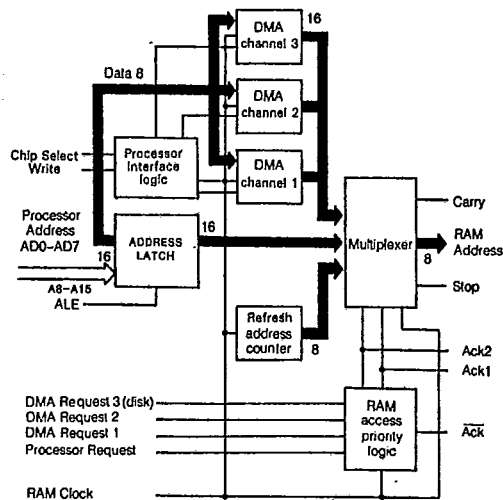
DMA channel 3
16
Data 8
DMA channel 2
DMA channel 1
Chip Select
Write
Processor Interface logic
Processor Address AD0–AD7
ADDRESS LATCH
16
16
A8–A15
ALE
Multiplexer
Carry
RAM Address
8
Stop
Refresh address counter
8
Ack2
Ack1
DMA Request 3 (disk)
DMA Request 2
DMA Request 1
Processor Request
RAM access priority logic
$\overline{Ack}$
RAM Clock